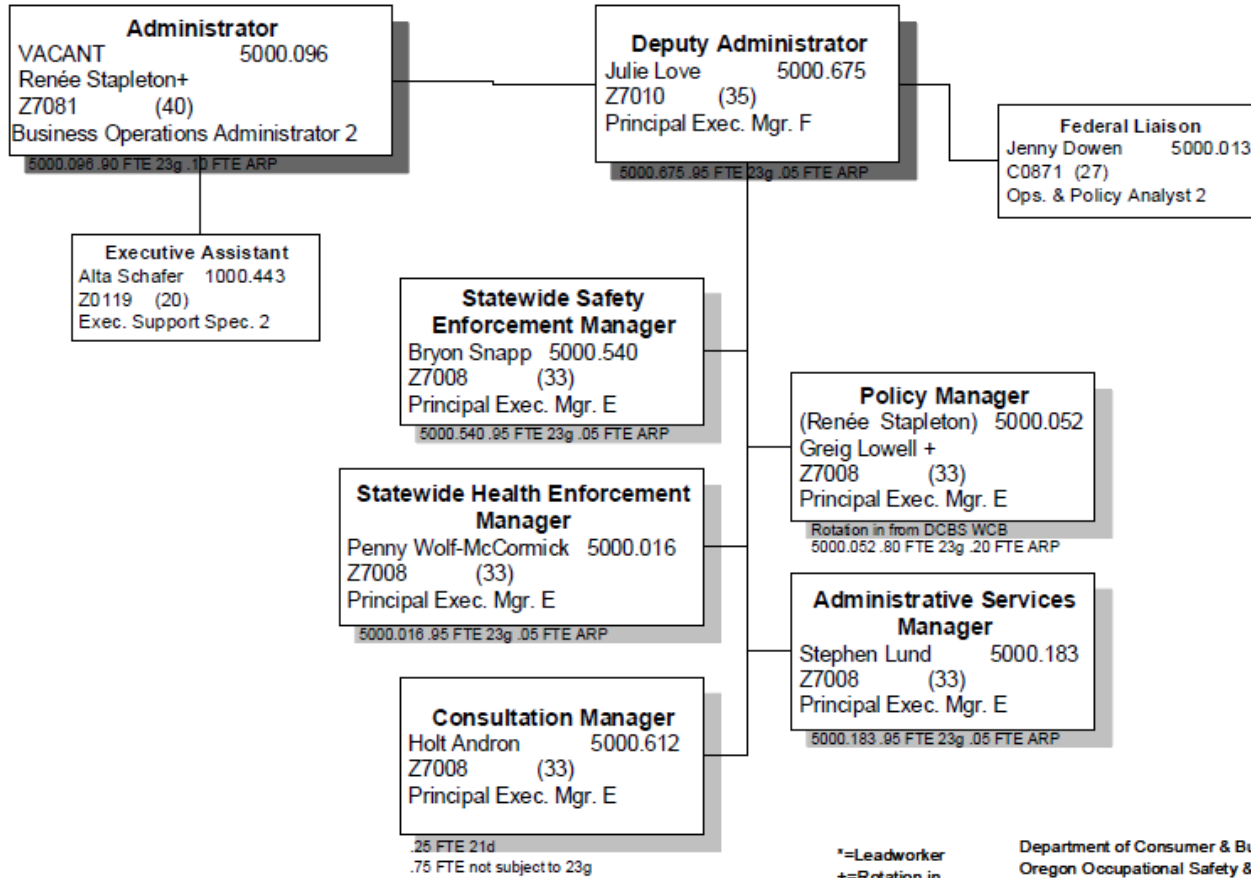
Administrator
VACANT 5000.096
Renée Stapleton+
Z7081 (40)
Business Operations Administrator 2
5000.096 .90 FTE 23g .10 FTE ARP

Deputy Administrator
Julie Love 5000.675
Z7010 (35)
Principal Exec. Mgr. F
5000.675 .95 FTE 23g .05 FTE ARP

Federal Liaison
Jenny Dowen 5000.013
C0871 (27)
Ops. & Policy Analyst 2

Executive Assistant
Alta Schafer 1000.443
Z0119 (20)
Exec. Support Spec. 2

Statewide Safety Enforcement Manager
Bryon Snapp 5000.540
Z7008 (33)
Principal Exec. Mgr. E
5000.540 .95 FTE 23g .05 FTE ARP

Policy Manager
(Renée Stapleton) 5000.052
Greig Lowell +
Z7008 (33)
Principal Exec. Mgr. E
Rotation in from DCBS WCB
5000.052 .80 FTE 23g .20 FTE ARP

Statewide Health Enforcement Manager
Penny Wolf-McCormick 5000.016
Z7008 (33)
Principal Exec. Mgr. E
5000.016 .95 FTE 23g .05 FTE ARP

Administrative Services Manager
Stephen Lund 5000.183
Z7008 (33)
Principal Exec. Mgr. E
5000.183 .95 FTE 23g .05 FTE ARP

Consultation Manager
Holt Andron 5000.612
Z7008 (33)
Principal Exec. Mgr. E
.25 FTE 21d
.75 FTE not subject to 23g

*=Leadworker
+=Rotation in

Department of Consumer & Bu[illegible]
Oregon Occupational Safety & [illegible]